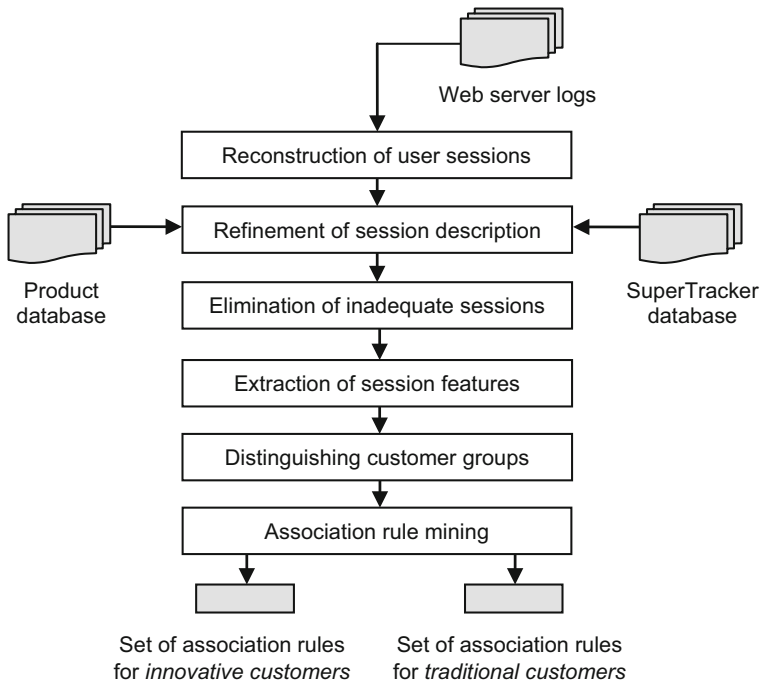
Web server logs

Reconstruction of user sessions

Refinement of session description

Product database

SuperTracker database

Elimination of inadequate sessions

Extraction of session features

Distinguishing customer groups

Association rule mining

Set of association rules for *innovative customers*

Set of association rules for *traditional customers*